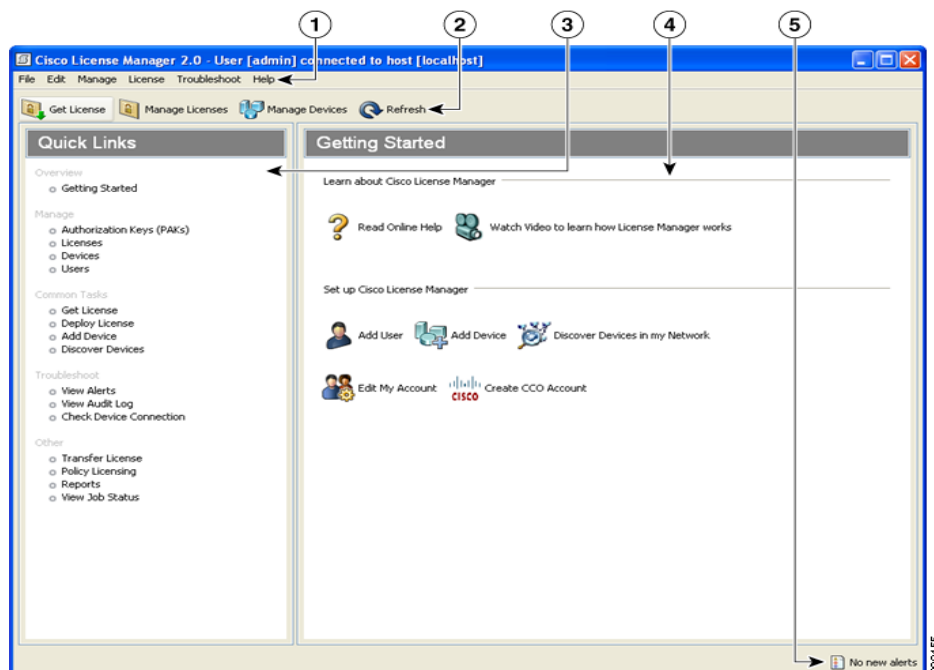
1 2 3 4 5

Cisco License Manager 2.0 - User [admin] connected to host [localhost]

File Edit Manage License Troubleshoot Help

Get License Manage Licenses Manage Devices Refresh

Quick Links

Overview
Getting Started

Manage
Authorization Keys (PAKs)
Licenses
Devices
Users

Common Tasks
Get License
Deploy License
Add Device
Discover Devices

Troubleshoot
View Alerts
View Audit Log
Check Device Connection

Other
Transfer License
Policy Licensing
Reports
View Job Status

Getting Started

Learn about Cisco License Manager

Read Online Help Watch Video to learn how License Manager works

Set up Cisco License Manager

Add User Add Device Discover Devices in my Network

Edit My Account CISCO Create CCO Account

No new alerts